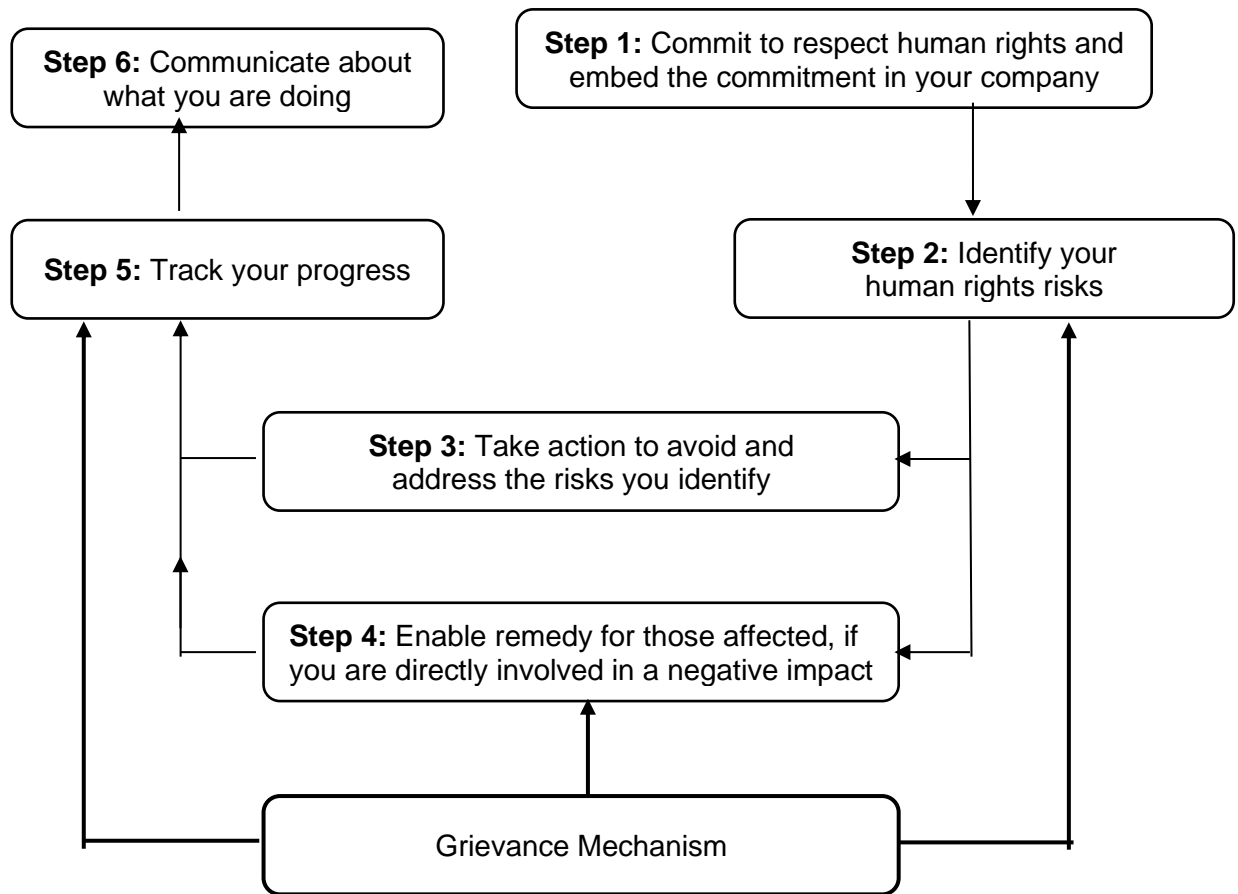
**Step 6:** Communicate about what you are doing

**Step 1:** Commit to respect human rights and embed the commitment in your company

**Step 5:** Track your progress

**Step 2:** Identify your human rights risks

**Step 3:** Take action to avoid and address the risks you identify

**Step 4:** Enable remedy for those affected, if you are directly involved in a negative impact

Grievance Mechanism